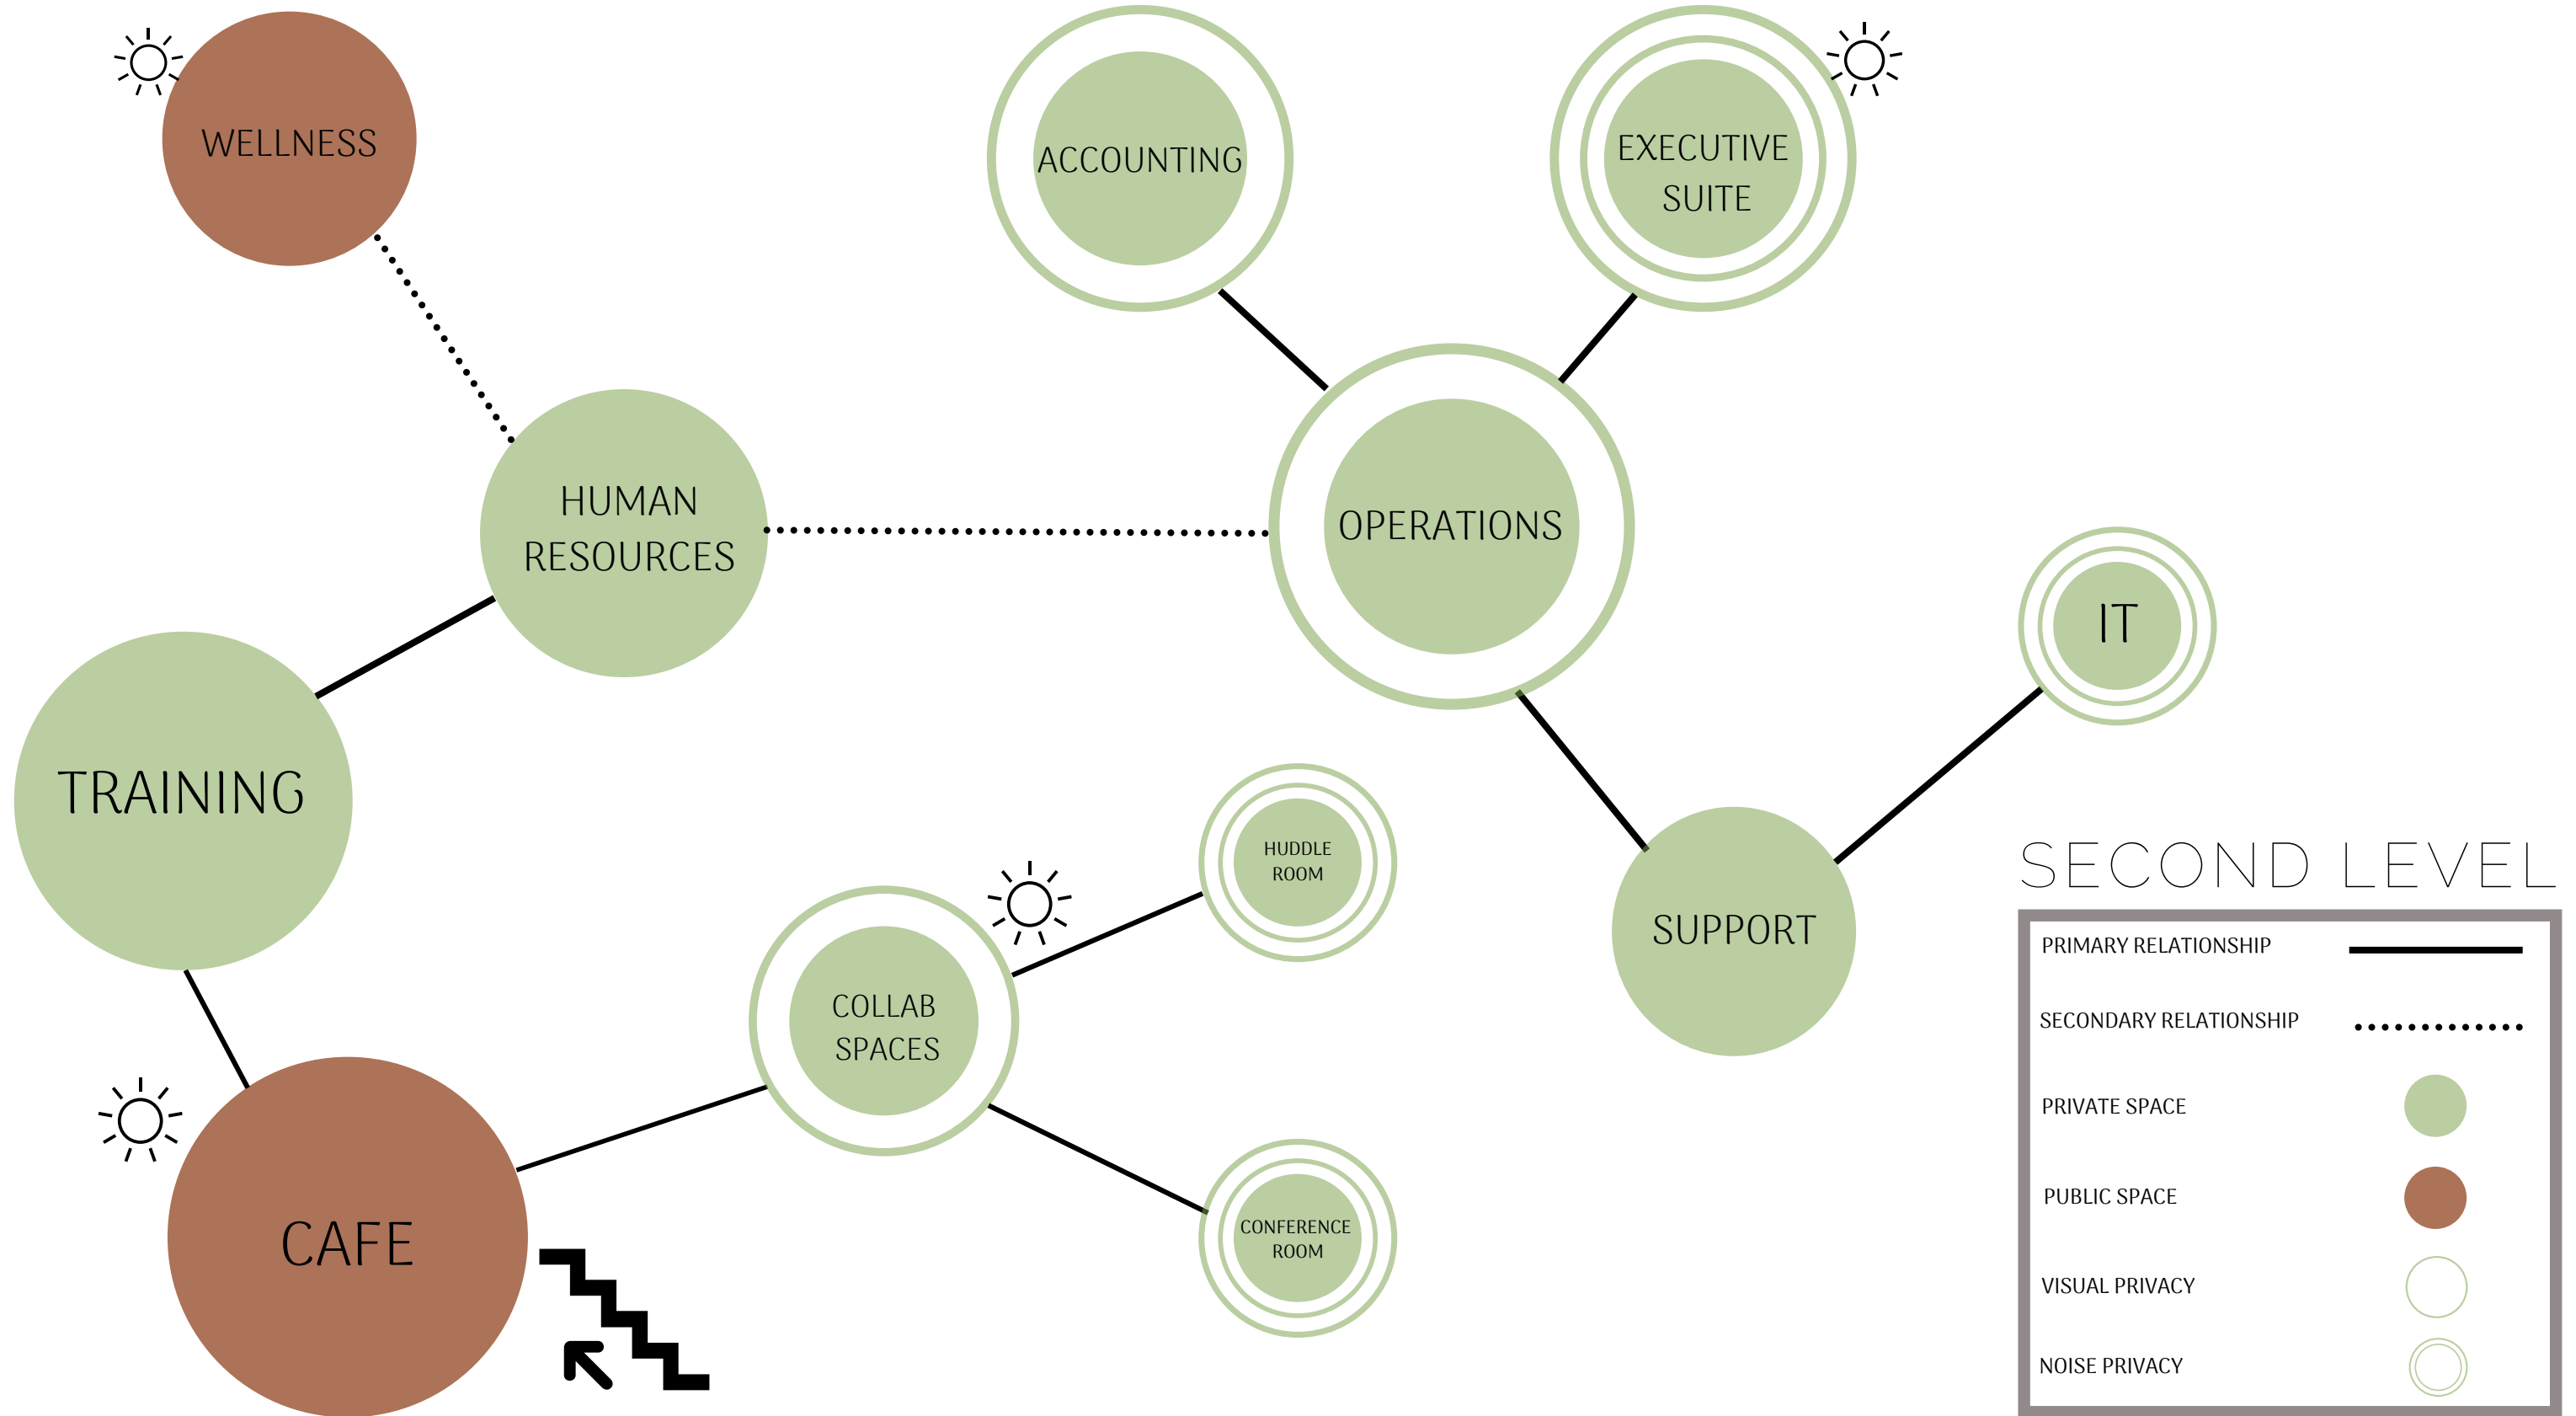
WELLNESS

ACCOUNTING

EXECUTIVE SUITE

HUMAN RESOURCES

OPERATIONS

IT

TRAINING

HUDDLE ROOM

SUPPORT

COLLAB SPACES

CAFE

CONFERENCE ROOM

SECOND LEVEL

PRIMARY RELATIONSHIP
SECONDARY RELATIONSHIP
PRIVATE SPACE
PUBLIC SPACE
VISUAL PRIVACY
NOISE PRIVACY